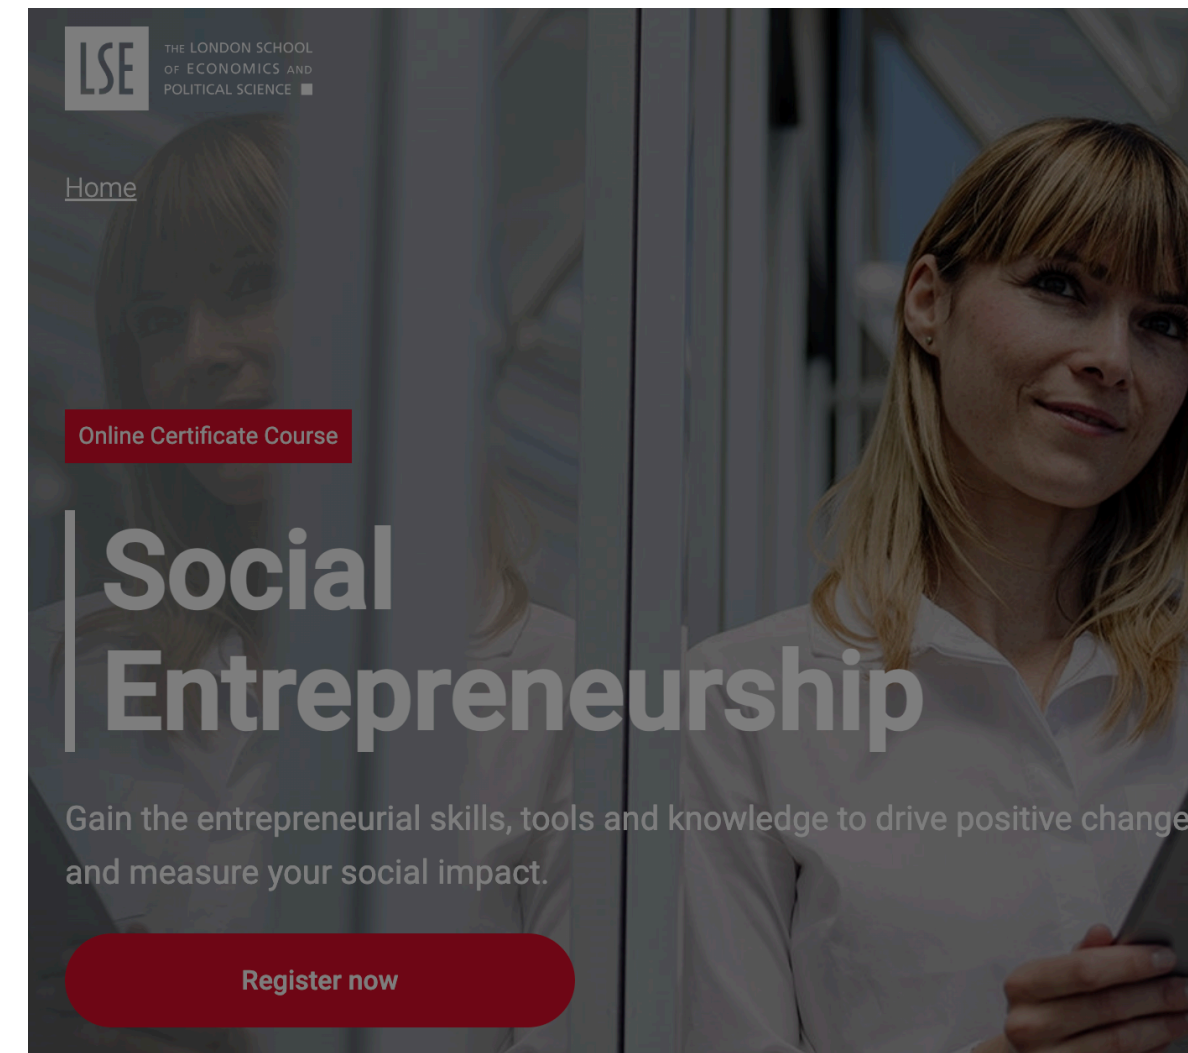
LSE THE LONDON SCHOOL OF ECONOMICS AND POLITICAL SCIENCE

Home

Online Certificate Course

Social Entrepreneurship

Gain the entrepreneurial skills, tools and knowledge to drive positive change and measure your social impact.

Register now